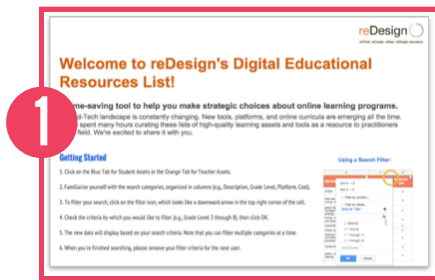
reDesign
rethink. reimagine. redirect. redesign education

1

Welcome to reDesign's Digital Educational Resources List!

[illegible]me-saving tool to help you make strategic choices about online learning programs.
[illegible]d-Tech landscape is constantly changing. New tools, platforms, and online curricula are emerging all the time. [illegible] spent many hours curating these lists of high-quality learning assets and tools as a resource to practitioners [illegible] field. We're excited to share it with you.

Getting Started

1. Click on the Blue Tab for Student Assets or the Orange Tab for Teacher Assets.

2. Familiarize yourself with the search categories, organized in columns (e.g., Description, Grade Level, Platform, Cost).

3. To filter your search, click on the filter icon, which looks like a downward arrow in the top right corner of the cell.

4. Check the criteria by which you would like to filter (e.g., Grade Level 3 through 8), then click OK.

5. The new data will display based on your search criteria. Note that you can filter multiple categories at a time.

6. When you're finished searching, please remove your filter criteria for the next user.

Using a Search Filter: